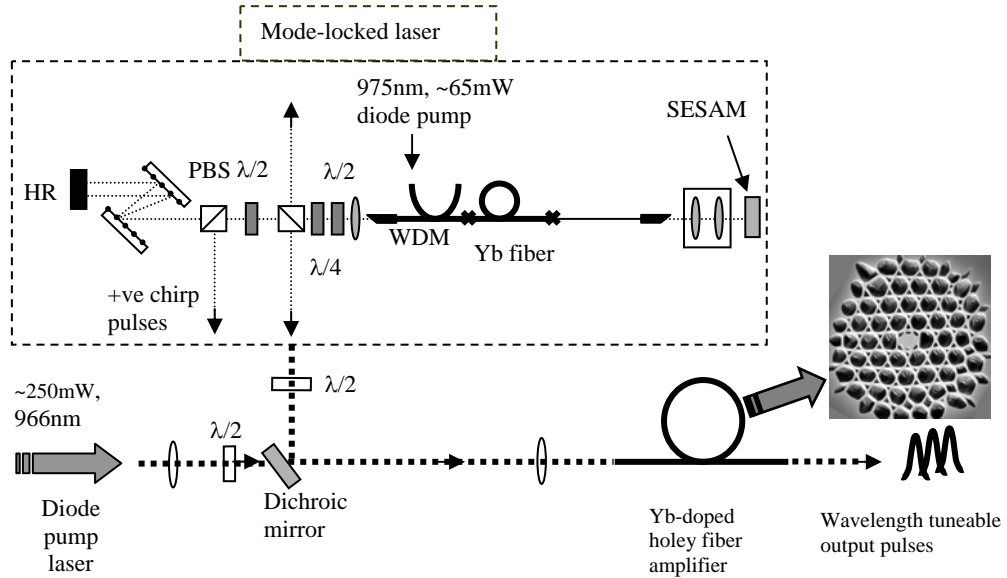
Mode-locked laser

975nm, ~65mW diode pump

SESAM

HR

PBS $\lambda/2$

$\lambda/2$

WDM

Yb fiber

$\lambda/4$

+ve chirp pulses

$\lambda/2$

~250mW, 966nm

$\lambda/2$

Diode pump laser

Dichroic mirror

Yb-doped holey fiber amplifier

Wavelength tuneable output pulses